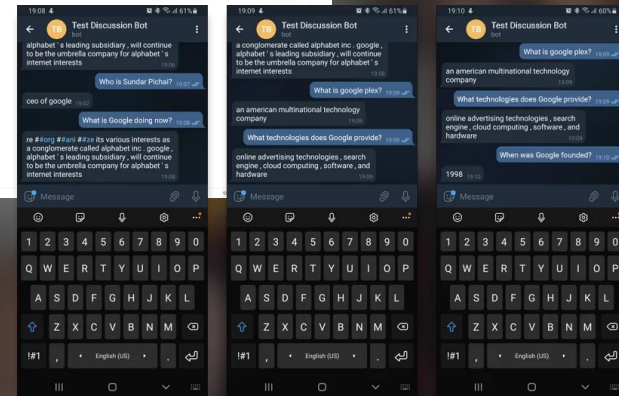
19:08 61%
TB Test Discussion Bot
bot
alphabet ' s leading subsidiary , will continue to be the umbrella company for alphabet ' s internet interests 19:06
Who is Sundar Pichai? 19:07
ceo of google 19:07
What is Google doing now? 19:08
re ##org ##ani ##ze its various interests as a conglomerate called alphabet inc . google , alphabet ' s leading subsidiary , will continue to be the umbrella company for alphabet ' s internet interests 19:08
Message
1 2 3 4 5 6 7 8 9 0
Q W E R T Y U I O P
A S D F G H J K L
Z X C V B N M
!#1 , English (US) .

19:09 61%
TB Test Discussion Bot
bot
a conglomerate called alphabet inc . google , alphabet ' s leading subsidiary , will continue to be the umbrella company for alphabet ' s internet interests 19:08
What is google plex? 19:09
an american multinational technology company 19:09
What technologies does Google provide? 19:09
online advertising technologies , search engine , cloud computing , software , and hardware 19:09
Message
1 2 3 4 5 6 7 8 9 0
Q W E R T Y U I O P
A S D F G H J K L
Z X C V B N M
!#1 , English (US) .

19:10 60%
TB Test Discussion Bot
bot
What is google plex? 19:09
an american multinational technology company 19:09
What technologies does Google provide? 19:09
online advertising technologies , search engine , cloud computing , software , and hardware 19:09
When was Google founded? 19:10
1998 19:10
Message
1 2 3 4 5 6 7 8 9 0
Q W E R T Y U I O P
A S D F G H J K L
Z X C V B N M
!#1 , English (US) .